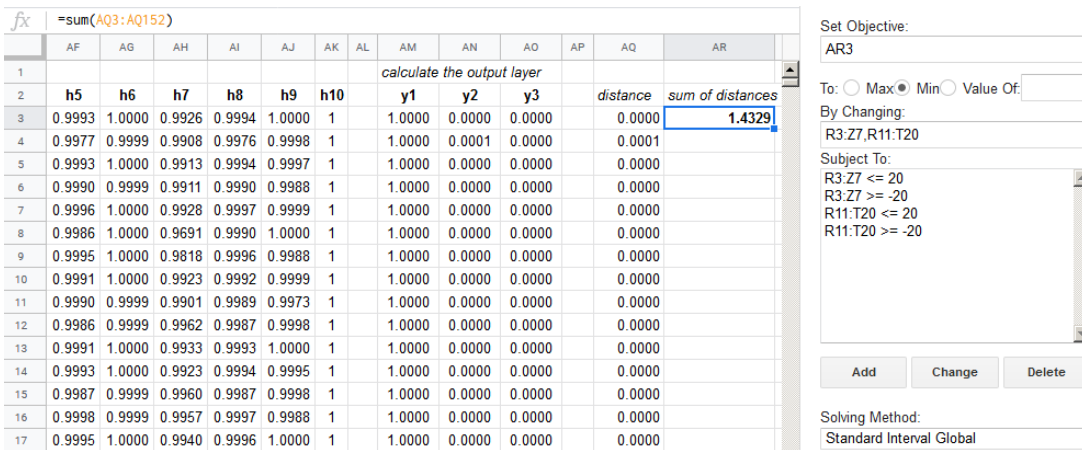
fx =sum(AQ3:AQ152)

| | AF | AG | AH | AI | AJ | AK | AL | AM | AN | AO | AP | AQ | AR |
|---|---|---|---|---|---|---|---|---|---|---|---|---|---|
| 1 | | | | | | | | calculate the output layer | | | | | |
| 2 | h5 | h6 | h7 | h8 | h9 | h10 | | y1 | y2 | y3 | | distance | sum of distances |
| 3 | 0.9993 | 1.0000 | 0.9926 | 0.9994 | 1.0000 | 1 | | 1.0000 | 0.0000 | 0.0000 | | 0.0000 | 1.4329 |
| 4 | 0.9977 | 0.9999 | 0.9908 | 0.9976 | 0.9998 | 1 | | 1.0000 | 0.0001 | 0.0000 | | 0.0001 | |
| 5 | 0.9993 | 1.0000 | 0.9913 | 0.9994 | 0.9997 | 1 | | 1.0000 | 0.0000 | 0.0000 | | 0.0000 | |
| 6 | 0.9990 | 0.9999 | 0.9911 | 0.9990 | 0.9988 | 1 | | 1.0000 | 0.0000 | 0.0000 | | 0.0000 | |
| 7 | 0.9996 | 1.0000 | 0.9928 | 0.9997 | 0.9999 | 1 | | 1.0000 | 0.0000 | 0.0000 | | 0.0000 | |
| 8 | 0.9986 | 1.0000 | 0.9691 | 0.9990 | 1.0000 | 1 | | 1.0000 | 0.0000 | 0.0000 | | 0.0000 | |
| 9 | 0.9995 | 1.0000 | 0.9818 | 0.9996 | 0.9988 | 1 | | 1.0000 | 0.0000 | 0.0000 | | 0.0000 | |
| 10 | 0.9991 | 1.0000 | 0.9923 | 0.9992 | 0.9999 | 1 | | 1.0000 | 0.0000 | 0.0000 | | 0.0000 | |
| 11 | 0.9990 | 0.9999 | 0.9901 | 0.9989 | 0.9973 | 1 | | 1.0000 | 0.0000 | 0.0000 | | 0.0000 | |
| 12 | 0.9986 | 0.9999 | 0.9962 | 0.9987 | 0.9998 | 1 | | 1.0000 | 0.0000 | 0.0000 | | 0.0000 | |
| 13 | 0.9991 | 1.0000 | 0.9933 | 0.9993 | 1.0000 | 1 | | 1.0000 | 0.0000 | 0.0000 | | 0.0000 | |
| 14 | 0.9993 | 1.0000 | 0.9923 | 0.9994 | 0.9995 | 1 | | 1.0000 | 0.0000 | 0.0000 | | 0.0000 | |
| 15 | 0.9987 | 0.9999 | 0.9960 | 0.9987 | 0.9998 | 1 | | 1.0000 | 0.0000 | 0.0000 | | 0.0000 | |
| 16 | 0.9998 | 0.9999 | 0.9957 | 0.9997 | 0.9988 | 1 | | 1.0000 | 0.0000 | 0.0000 | | 0.0000 | |
| 17 | 0.9995 | 1.0000 | 0.9940 | 0.9996 | 1.0000 | 1 | | 1.0000 | 0.0000 | 0.0000 | | 0.0000 | |

Set Objective:
AR3
To: Max Min Value Of:
By Changing:
R3:Z7,R11:T20
Subject To:
R3:Z7 <= 20
R3:Z7 >= -20
R11:T20 <= 20
R11:T20 >= -20

Add Change Delete

Solving Method:
Standard Interval Global